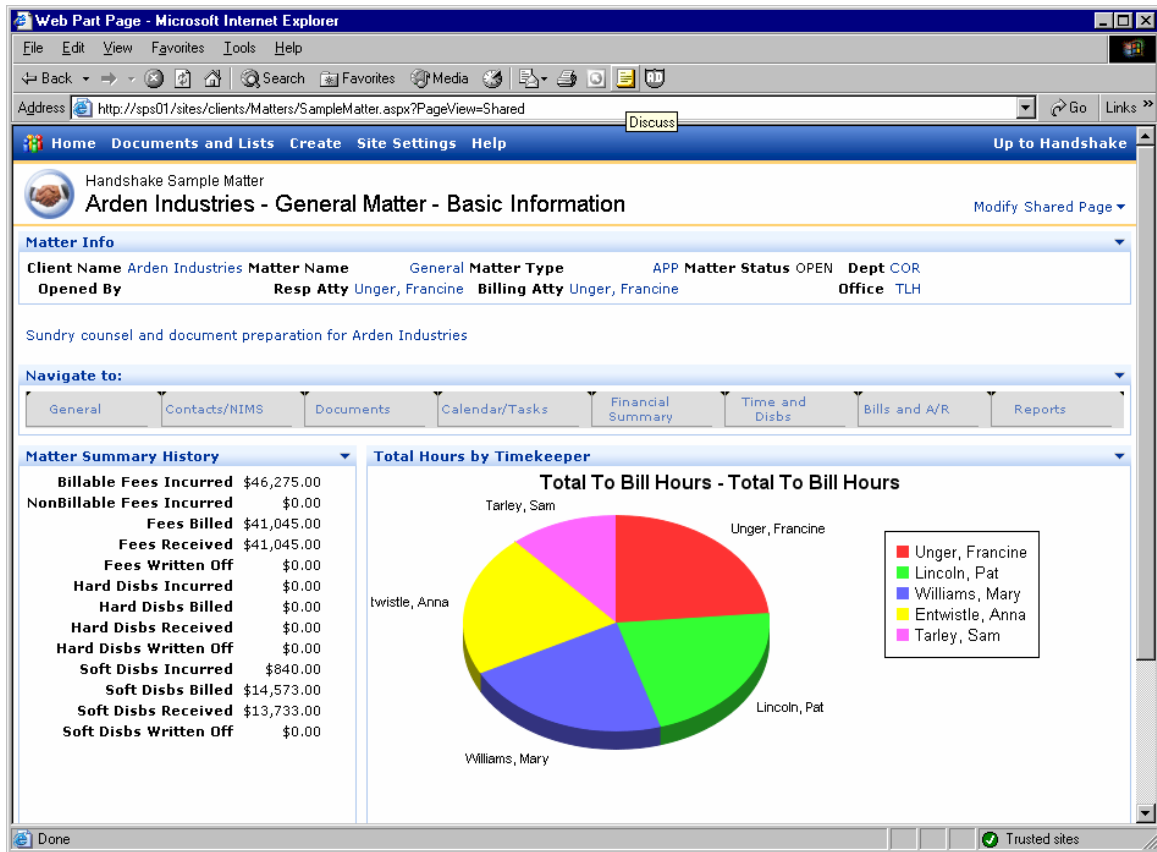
Web Part Page - Microsoft Internet Explorer

File Edit View Favorites Tools Help

Back Search Favorites Media

Address http://sps01/sites/clients/Matters/SampleMatter.aspx?PageView=Shared Go Links

Discuss

Home Documents and Lists Create Site Settings Help Up to Handshake

Handshake Sample Matter
Arden Industries - General Matter - Basic Information

Modify Shared Page

Matter Info

Client Name Arden Industries Matter Name General Matter Type APP Matter Status OPEN Dept COR
Opened By Resp Atty Unger, Francine Billing Atty Unger, Francine Office TLH

Sundry counsel and document preparation for Arden Industries

Navigate to:

General | Contacts/NIMS | Documents | Calendar/Tasks | Financial Summary | Time and Disbs | Bills and A/R | Reports

Matter Summary History

| | |
|---|---|
| Billable Fees Incurred | \$46,275.00 |
| NonBillable Fees Incurred | \$0.00 |
| Fees Billed | \$41,045.00 |
| Fees Received | \$41,045.00 |
| Fees Written Off | \$0.00 |
| Hard Disbs Incurred | \$0.00 |
| Hard Disbs Billed | \$0.00 |
| Hard Disbs Received | \$0.00 |
| Hard Disbs Written Off | \$0.00 |
| Soft Disbs Incurred | \$840.00 |
| Soft Disbs Billed | \$14,573.00 |
| Soft Disbs Received | \$13,733.00 |
| Soft Disbs Written Off | \$0.00 |

Total Hours by Timekeeper

Total To Bill Hours - Total To Bill Hours

Tarley, Sam
Unger, Francine
twistle, Anna
Lincoln, Pat
Williams, Mary

Unger, Francine
Lincoln, Pat
Williams, Mary
Entwistle, Anna
Tarley, Sam

Done Trusted sites